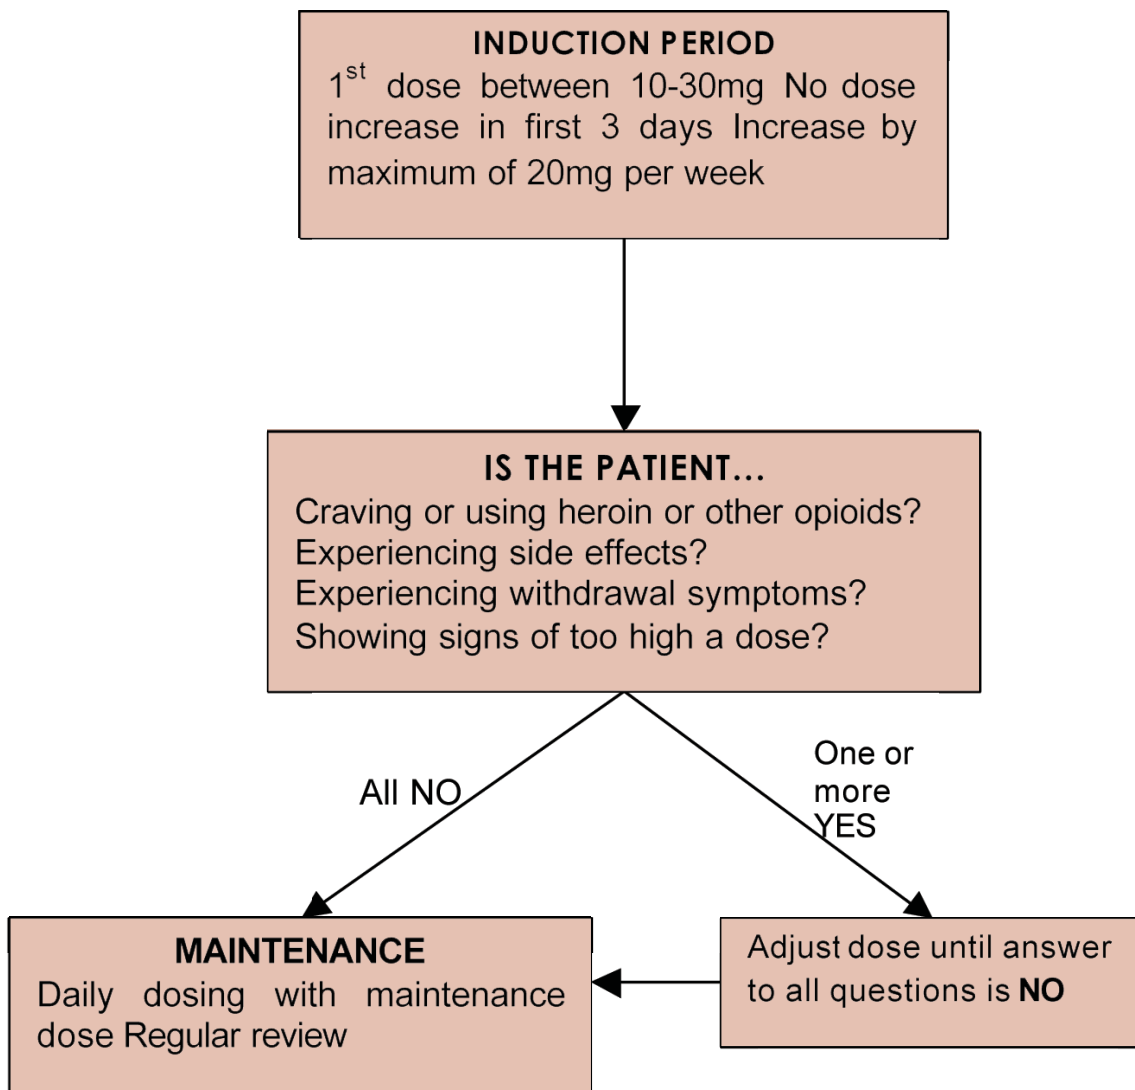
INDUCTION PERIOD
1$^{st}$ dose between 10-30mg No dose increase in first 3 days Increase by maximum of 20mg per week

IS THE PATIENT...
Craving or using heroin or other opioids?
Experiencing side effects?
Experiencing withdrawal symptoms?
Showing signs of too high a dose?

All NO

One or more YES

MAINTENANCE
Daily dosing with maintenance dose Regular review

Adjust dose until answer to all questions is NO